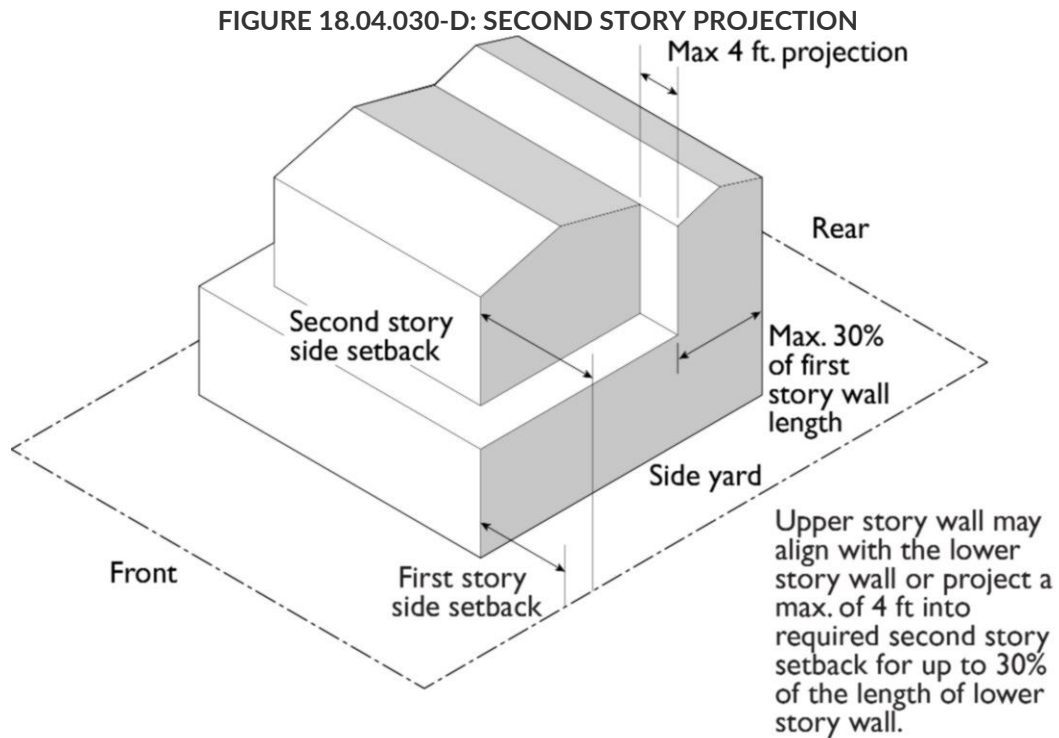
FIGURE 18.04.030-D: SECOND STORY PROJECTION

Max 4 ft. projection

Rear

Second story side setback

Max. 30% of first story wall length

Side yard

Front

First story side setback

Upper story wall may align with the lower story wall or project a max. of 4 ft into required second story setback for up to 30% of the length of lower story wall.